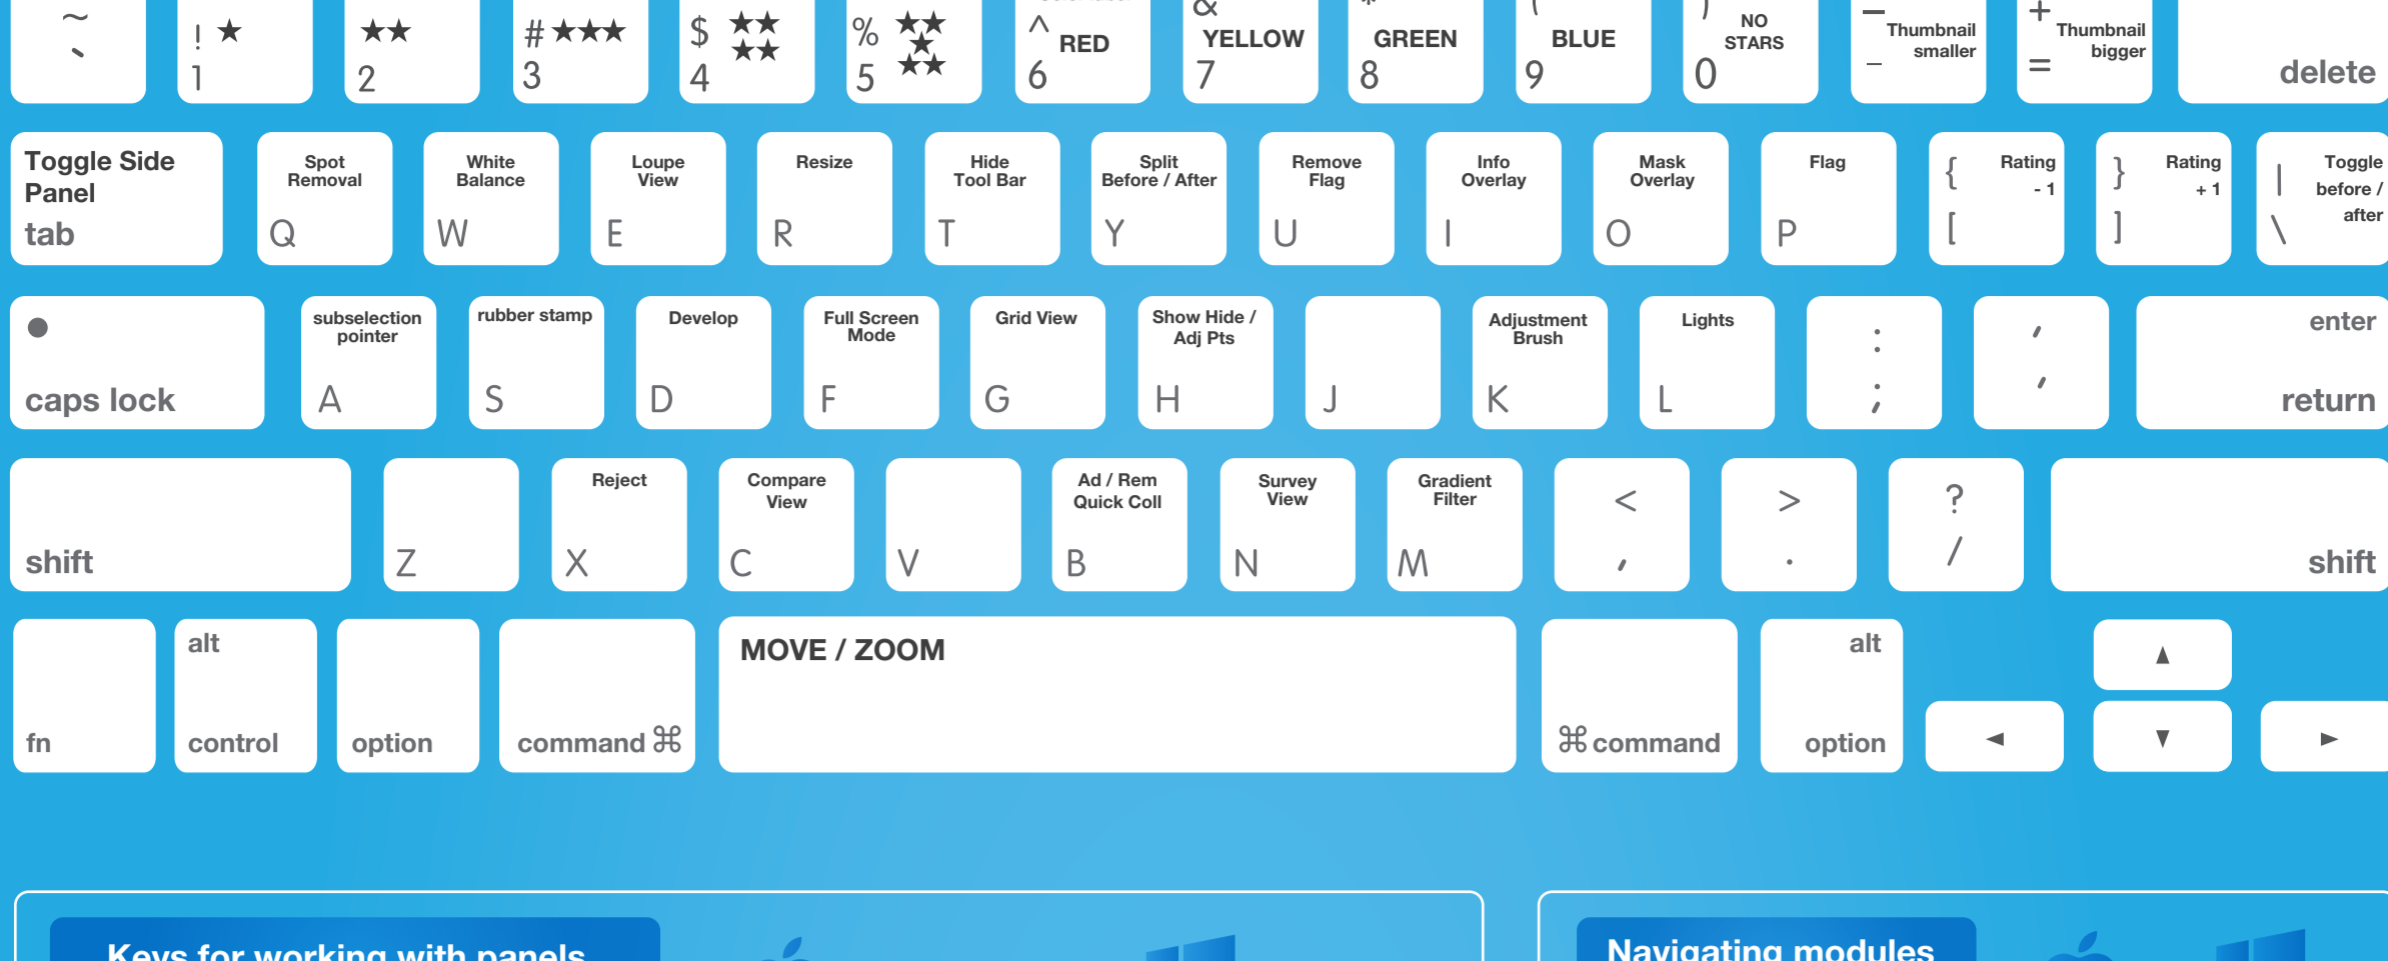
~
`

! ★
1

★★
2

# ★★★
3

$ ★★★★
4

% ★★★★★
5

^ RED
6

& YELLOW
7

GREEN
8

( BLUE
9

) NO STARS
0

— Thumbnail smaller
–

+ Thumbnail bigger
=

delete

Toggle Side Panel
tab

Spot Removal
Q

White Balance
W

Loupe View
E

Resize
R

Hide Tool Bar
T

Split Before / After
Y

Remove Flag
U

Info Overlay
I

Mask Overlay
O

Flag
P

{ Rating - 1
[

} Rating + 1
]

| Toggle before / after
\

caps lock

subselection pointer
A

rubber stamp
S

Develop
D

Full Screen Mode
F

Grid View
G

Show Hide / Adj Pts
H

J

Adjustment Brush
K

Lights
L

:
;

"
'

enter
return

shift

Z

Reject
X

Compare View
C

V

Ad / Rem Quick Coll
B

Survey View
N

Gradient Filter
M

<
,

>
.

?
/

shift

fn

alt
control

option

command ⌘

MOVE / ZOOM

⌘ command

alt
option

▲
◄
▼
►

Keys for working with panels

Navigating modules